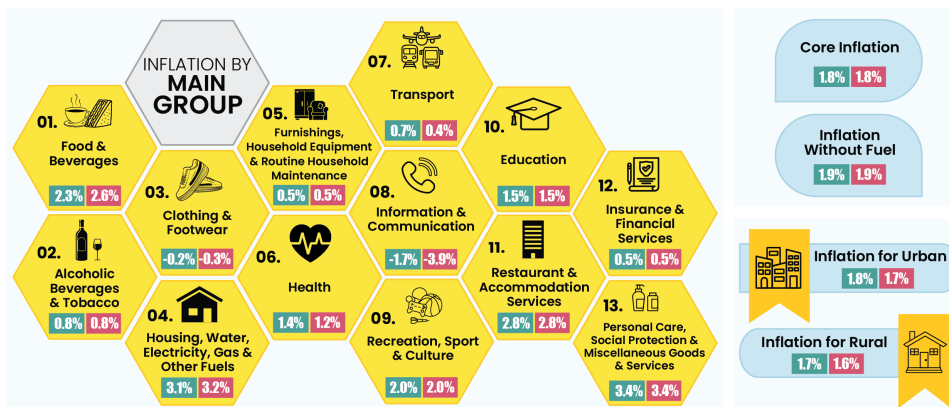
INFLATION BY MAIN GROUP

01. Food & Beverages
2.3% 2.6%

02. Alcoholic Beverages & Tobacco
0.8% 0.8%

03. Clothing & Footwear
-0.2% -0.3%

04. Housing, Water, Electricity, Gas & Other Fuels
3.1% 3.2%

05. Furnishings, Household Equipment & Routine Household Maintenance
0.5% 0.5%

06. Health
1.4% 1.2%

07. Transport
0.7% 0.4%

08. Information & Communication
-1.7% -3.9%

09. Recreation, Sport & Culture
2.0% 2.0%

10. Education
1.5% 1.5%

11. Restaurant & Accommodation Services
2.8% 2.8%

12. Insurance & Financial Services
0.5% 0.5%

13. Personal Care, Social Protection & Miscellaneous Goods & Services
3.4% 3.4%

Core Inflation
1.8% 1.8%

Inflation Without Fuel
1.9% 1.9%

Inflation for Urban
1.8% 1.7%

Inflation for Rural
1.7% 1.6%